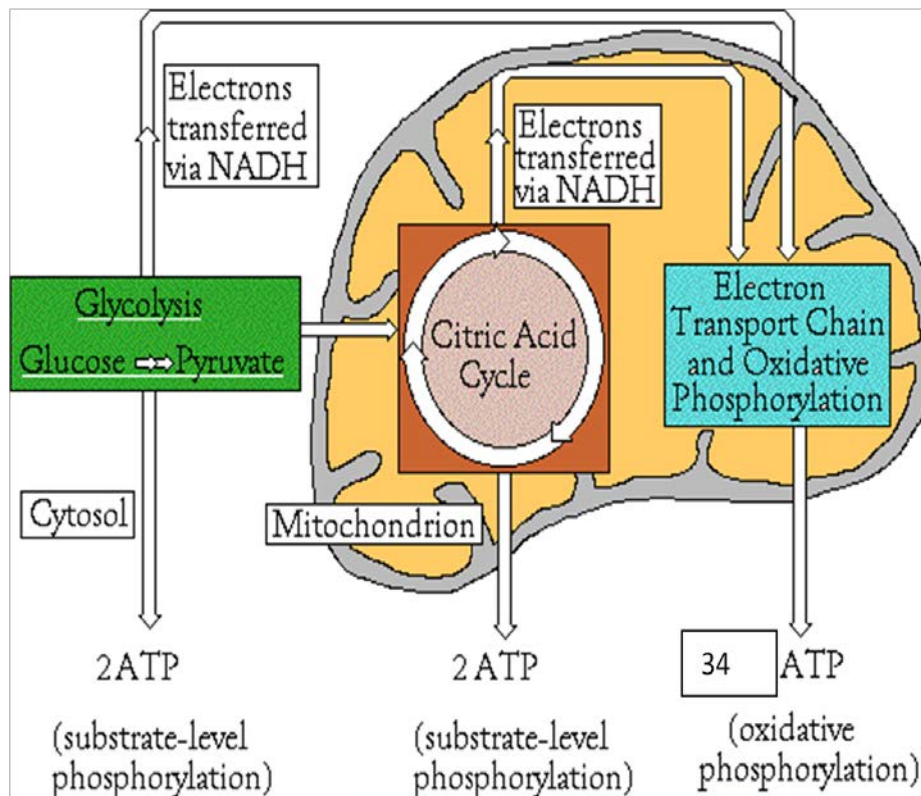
Electrons transferred via NADH

Electrons transferred via NADH

Glycolysis

Glucose ⇨ Pyruvate

Citric Acid Cycle

Electron Transport Chain and Oxidative Phosphorylation

Cytosol

Mitochondrion

2 ATP

(substrate-level phosphorylation)

2 ATP

(substrate-level phosphorylation)

34 ATP

(oxidative phosphorylation)